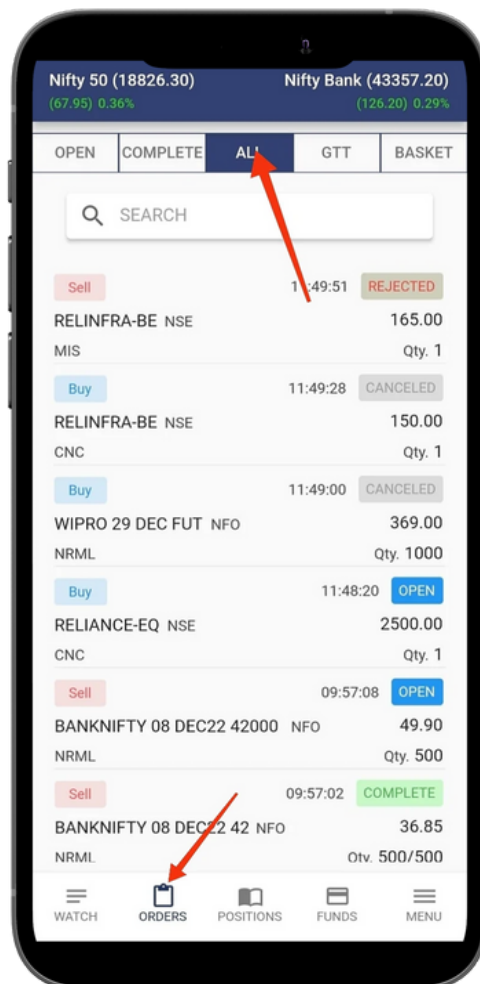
Nifty 50 (18826.30)
(67.95) 0.36%

Nifty Bank (43357.20)
(126.20) 0.29%

OPEN | COMPLETE | ALL | GTT | BASKET

SEARCH

Sell 1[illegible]:49:51 REJECTED
RELINFRA-BE NSE 165.00
MIS Qty. 1

Buy 11:49:28 CANCELED
RELINFRA-BE NSE 150.00
CNC Qty. 1

Buy 11:49:00 CANCELED
WIPRO 29 DEC FUT NFO 369.00
NRML Qty. 1000

Buy 11:48:20 OPEN
RELIANCE-EQ NSE 2500.00
CNC Qty. 1

Sell 09:57:08 OPEN
BANKNIFTY 08 DEC22 42000 NFO 49.90
NRML Qty. 500

Sell 09:57:02 COMPLETE
BANKNIFTY 08 DEC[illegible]2 42 NFO 36.85
NRML Qty. 500/500

WATCH ORDERS POSITIONS FUNDS MENU